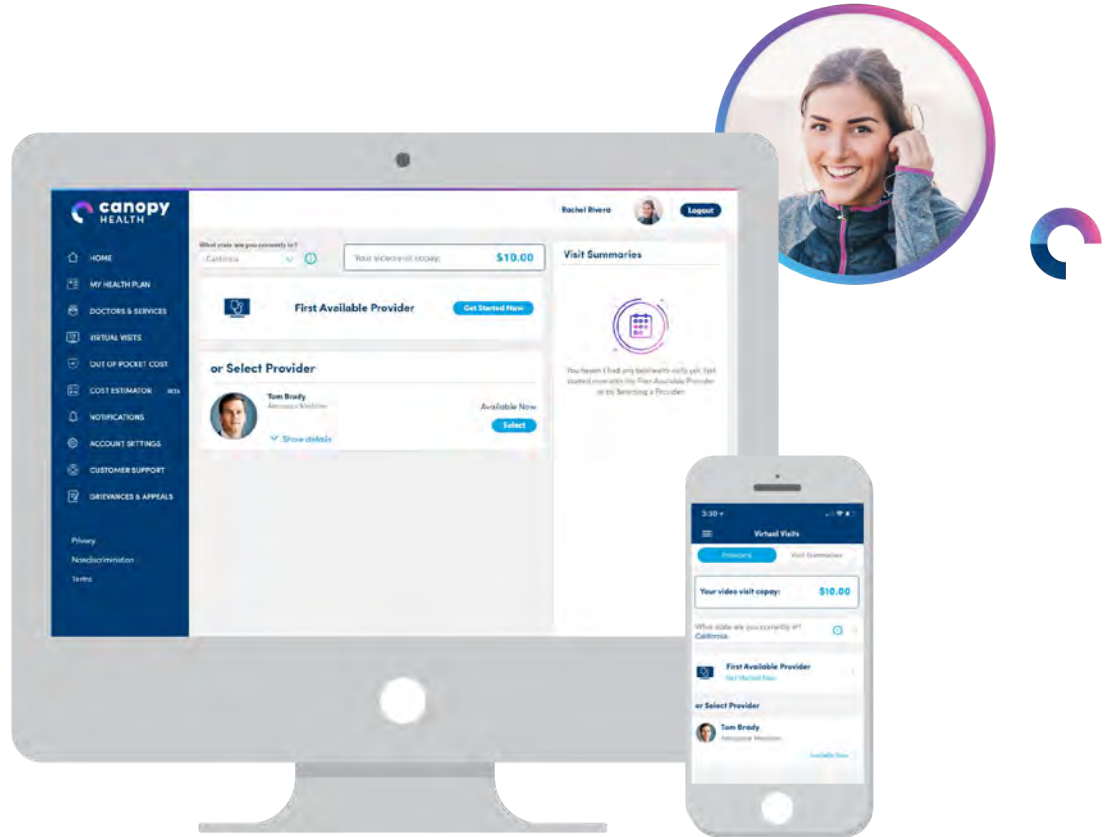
canopy HEALTH

HOME
MY HEALTH PLAN
DOCTORS & SERVICES
VIRTUAL VISITS
OUT OF POCKET COST
COST ESTIMATOR BETA
NOTIFICATIONS
ACCOUNT SETTINGS
CUSTOMER SUPPORT
GRIEVANCES & APPEALS

Privacy
Nondiscrimination
Terms

Rachel Rivera
Logout

What state are you currently in?
California

Your video visit copay: $10.00

Visit Summaries

First Available Provider
Get Started Now

or Select Provider

Tom Brady
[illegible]
Available Now
Select
Show details

You haven't had any telehealth visits yet. Get started now with the First Available Provider or by Selecting a Provider.

3:30
Virtual Visits
Providers
Visit Summaries
Your video visit copay: $10.00
What state are you currently in?
California
First Available Provider
Get Started Now
or Select Provider
Tom Brady
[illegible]
Available Now